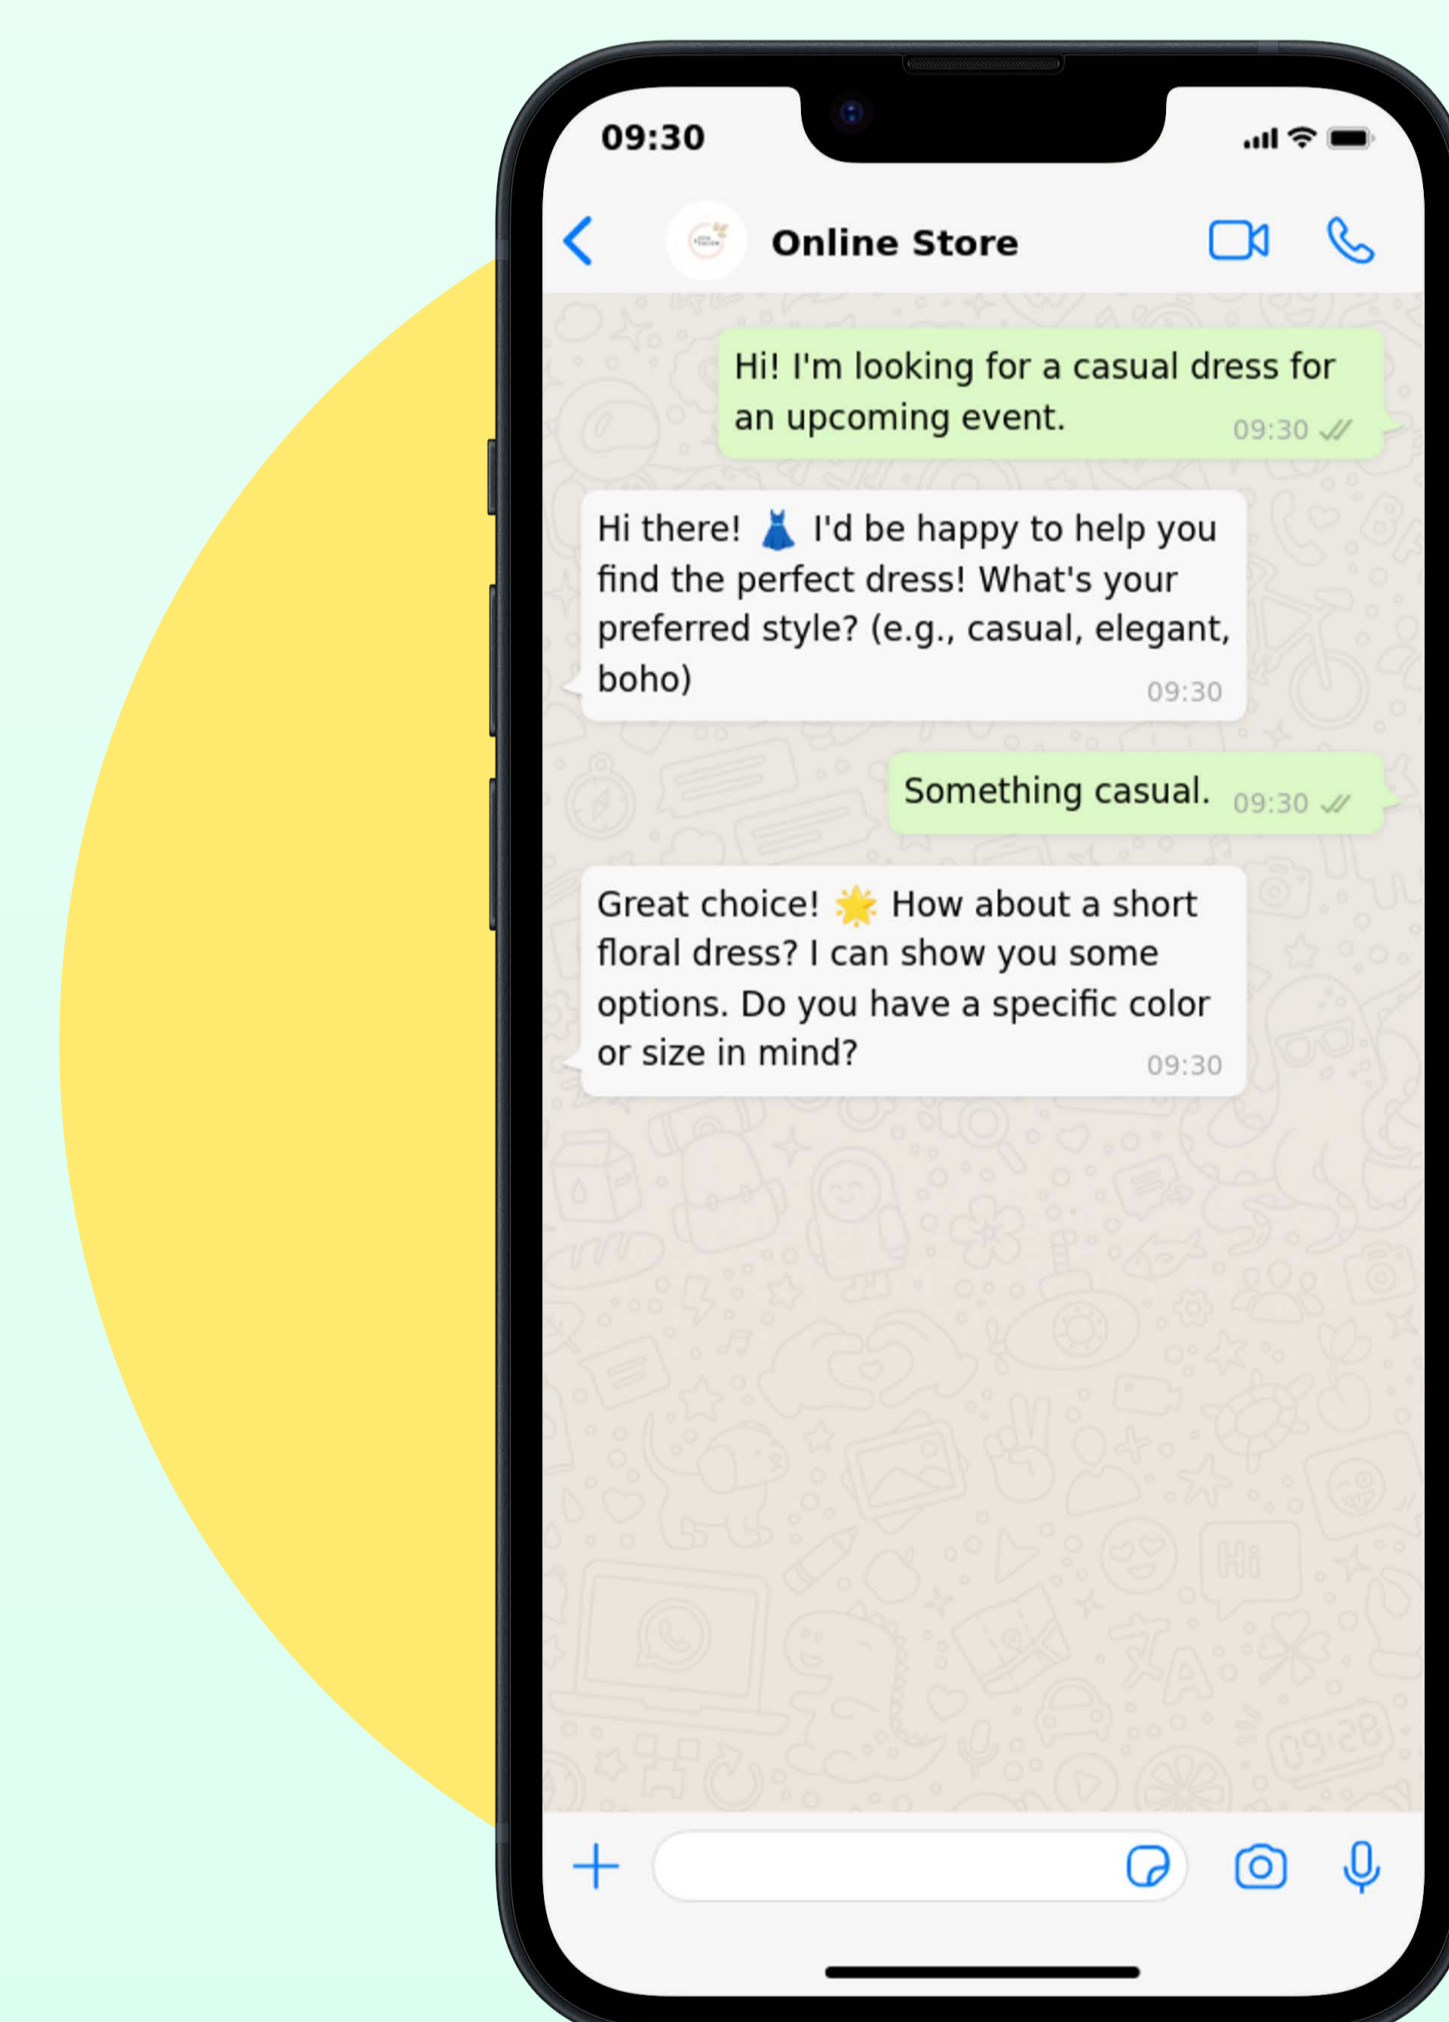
09:30

Online Store

Hi! I'm looking for a casual dress for an upcoming event. 09:30

Hi there! 👗 I'd be happy to help you find the perfect dress! What's your preferred style? (e.g., casual, elegant, boho) 09:30

Something casual. 09:30

Great choice! 🌟 How about a short floral dress? I can show you some options. Do you have a specific color or size in mind? 09:30